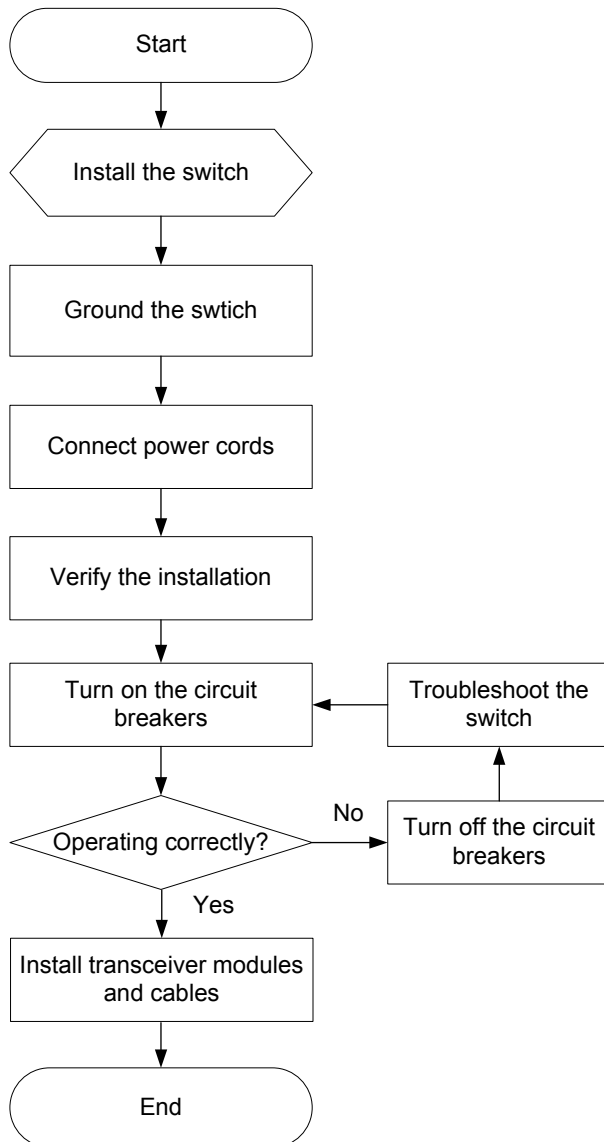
Start

Install the switch

Ground the swtich

Connect power cords

Verify the installation

Turn on the circuit breakers

Troubleshoot the switch

Operating correctly?

No

Turn off the circuit breakers

Yes

Install transceiver modules and cables

End